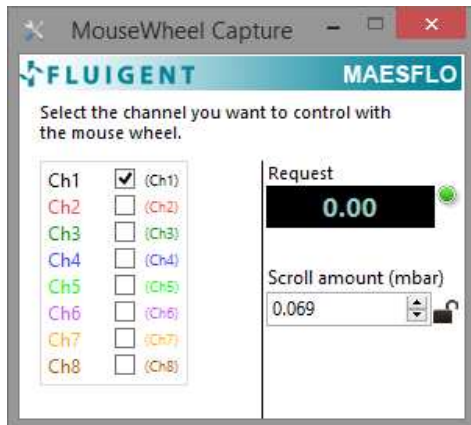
MouseWheel Capture

FLUIGENT MAESFLO

Select the channel you want to control with the mouse wheel.

Ch1 (Ch1)
Ch2 (Ch2)
Ch3 (Ch3)
Ch4 (Ch4)
Ch5 (Ch5)
Ch6 (Ch6)
Ch7 (Ch7)
Ch8 (Ch8)

Request
0.00

Scroll amount (mbar)
0.069